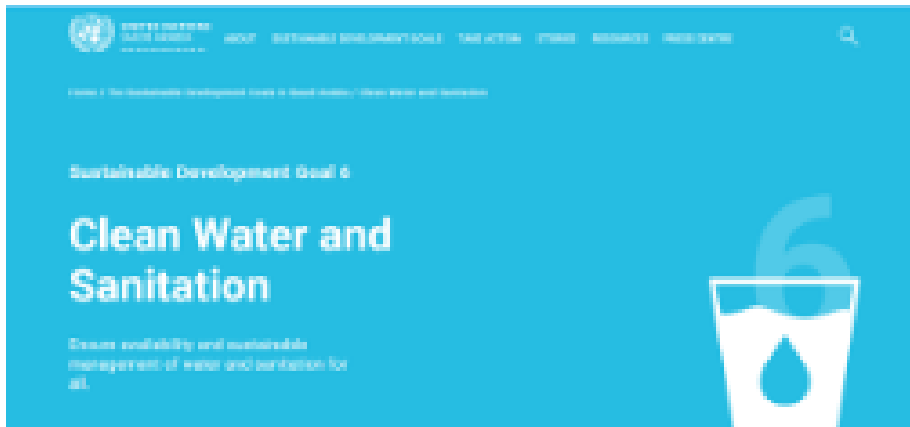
UNITED NATIONS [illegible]

ABOUT SUSTAINABLE DEVELOPMENT GOALS TAKE ACTION STORIES RESOURCES PRESS CENTER

Home / The Sustainable Development Goals in Saudi Arabia / Clean Water and Sanitation

Sustainable Development Goal 6

Clean Water and Sanitation

Ensure availability and sustainable management of water and sanitation for all.

6